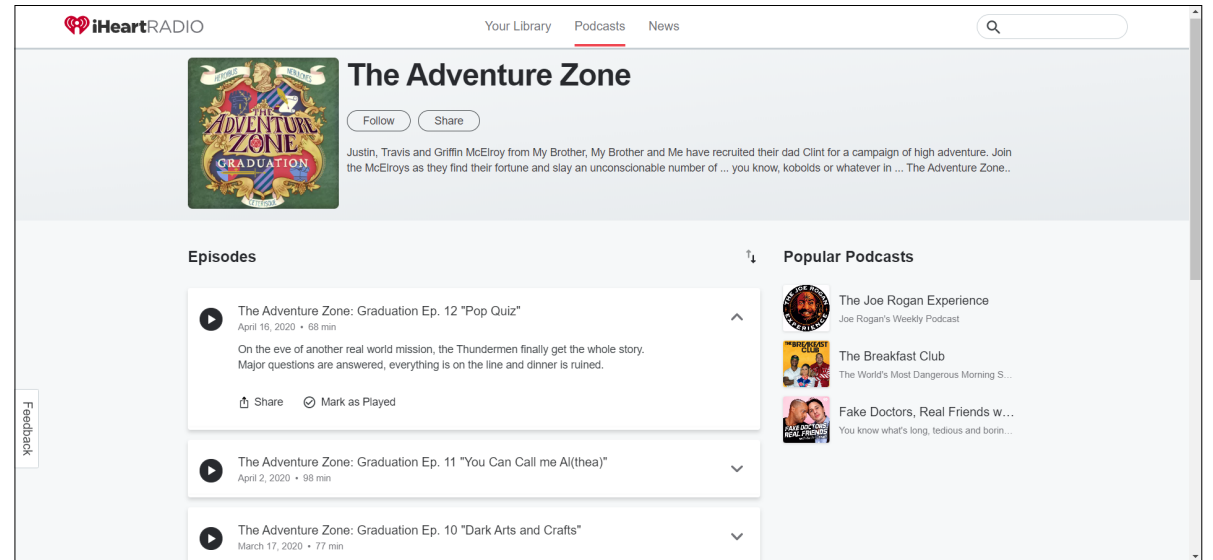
iHeartRADIO

Your Library Podcasts News

The Adventure Zone

Follow Share

Justin, Travis and Griffin McElroy from My Brother, My Brother and Me have recruited their dad Clint for a campaign of high adventure. Join the McElroys as they find their fortune and slay an unconscionable number of ... you know, kobolds or whatever in ... The Adventure Zone..

THE ADVENTURE ZONE GRADUATION

Episodes

The Adventure Zone: Graduation Ep. 12 "Pop Quiz"
April 16, 2020 • 68 min

On the eve of another real world mission, the Thundermen finally get the whole story. Major questions are answered, everything is on the line and dinner is ruined.

Share Mark as Played

The Adventure Zone: Graduation Ep. 11 "You Can Call me Al(thea)"
April 2, 2020 • 98 min

The Adventure Zone: Graduation Ep. 10 "Dark Arts and Crafts"
March 17, 2020 • 77 min

Popular Podcasts

The Joe Rogan Experience
Joe Rogan's Weekly Podcast

The Breakfast Club
The World's Most Dangerous Morning S...

Fake Doctors, Real Friends w...
You know what's long, tedious and borin...

Feedback